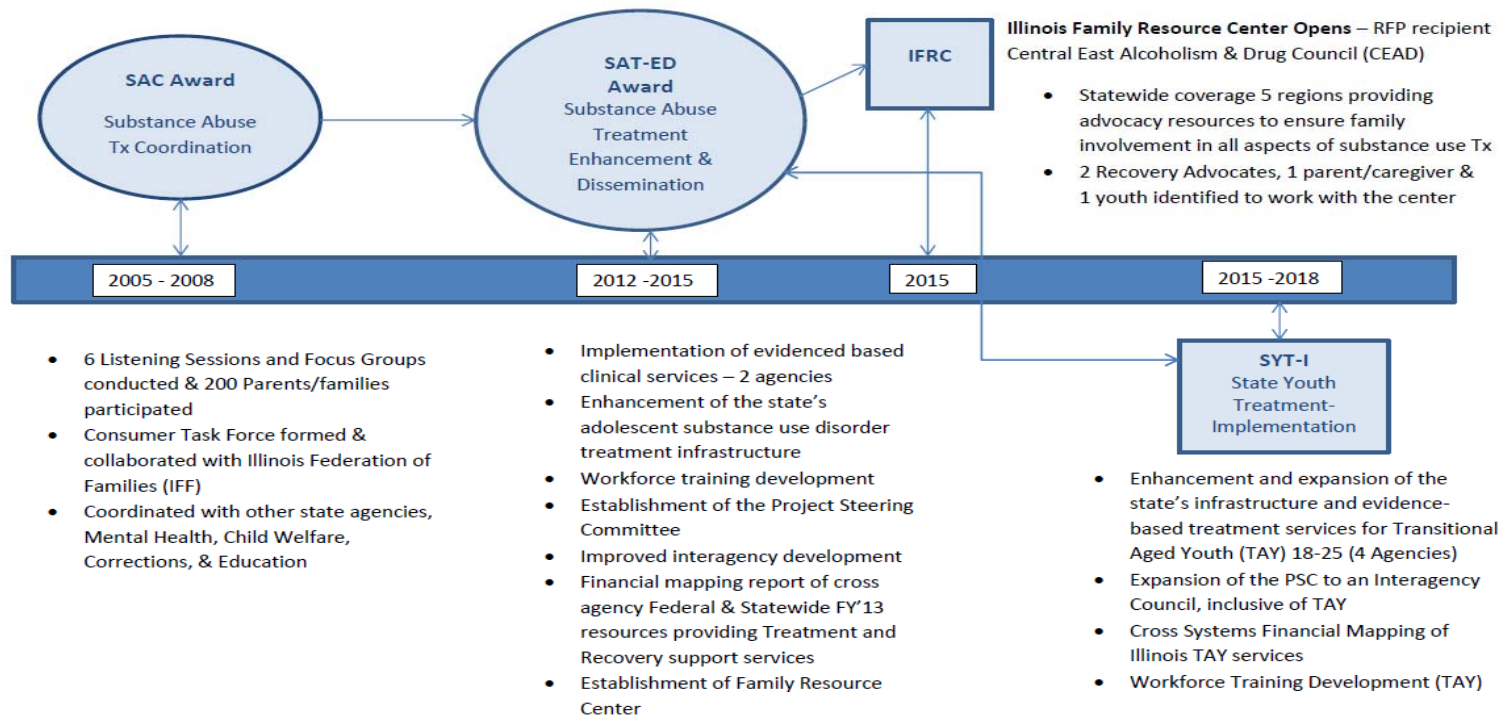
SAC Award

Substance Abuse Tx Coordination

SAT-ED Award

Substance Abuse Treatment Enhancement & Dissemination

IFRC

**Illinois Family Resource Center Opens** – RFP recipient Central East Alcoholism & Drug Council (CEAD)

- Statewide coverage 5 regions providing advocacy resources to ensure family involvement in all aspects of substance use Tx
- 2 Recovery Advocates, 1 parent/caregiver & 1 youth identified to work with the center

2005 - 2008

2012 -2015

2015

2015 -2018

SYT-I

State Youth Treatment-Implementation

- 6 Listening Sessions and Focus Groups conducted & 200 Parents/families participated
- Consumer Task Force formed & collaborated with Illinois Federation of Families (IFF)
- Coordinated with other state agencies, Mental Health, Child Welfare, Corrections, & Education

- Implementation of evidenced based clinical services – 2 agencies
- Enhancement of the state's adolescent substance use disorder treatment infrastructure
- Workforce training development
- Establishment of the Project Steering Committee
- Improved interagency development
- Financial mapping report of cross agency Federal & Statewide FY'13 resources providing Treatment and Recovery support services
- Establishment of Family Resource Center

- Enhancement and expansion of the state's infrastructure and evidence-based treatment services for Transitional Aged Youth (TAY) 18-25 (4 Agencies)
- Expansion of the PSC to an Interagency Council, inclusive of TAY
- Cross Systems Financial Mapping of Illinois TAY services
- Workforce Training Development (TAY)